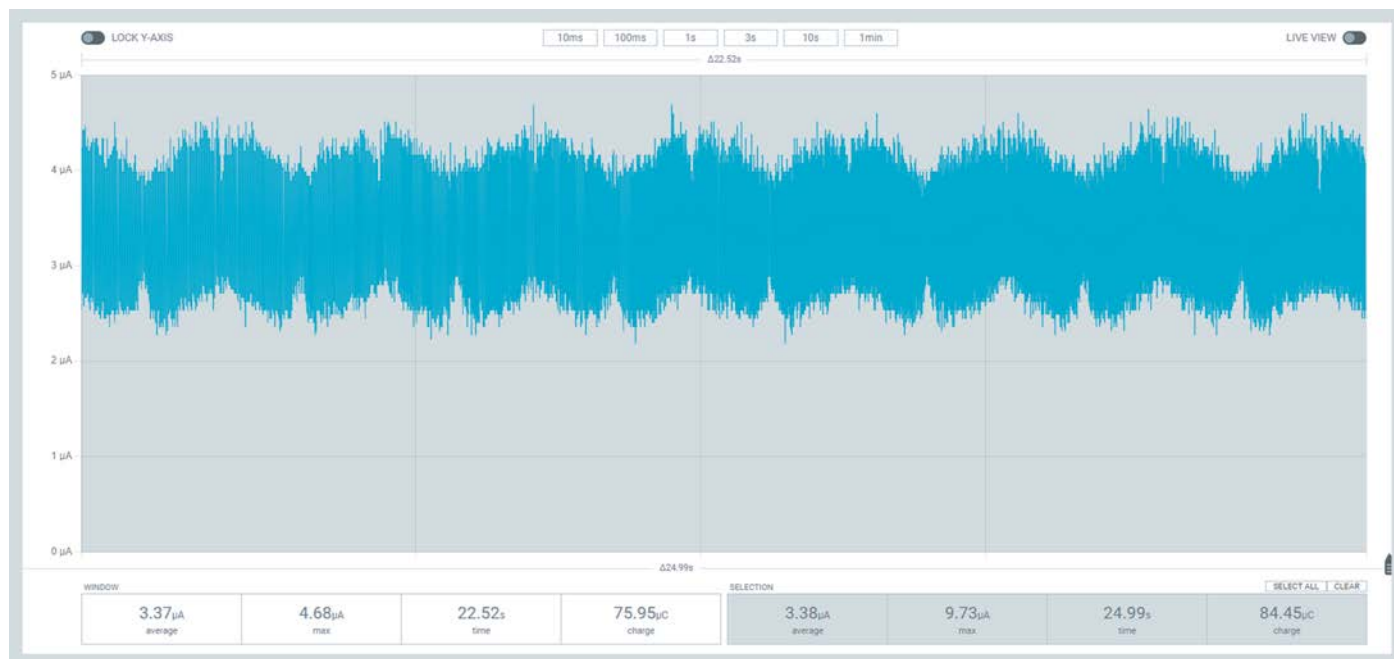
LOCK Y-AXIS

10ms | 100ms | 1s | 3s | 10s | 1min

LIVE VIEW

Δ22.52s

5 µA
4 µA
3 µA
2 µA
1 µA
0 µA

Δ24.99s

WINDOW

| 3.37µA average | 4.68µA max | 22.52s time | 75.95µC charge |
|---|---|---|---|

SELECTION

SELECT ALL | CLEAR

| 3.38µA average | 9.73µA max | 24.99s time | 84.45µC charge |
|---|---|---|---|